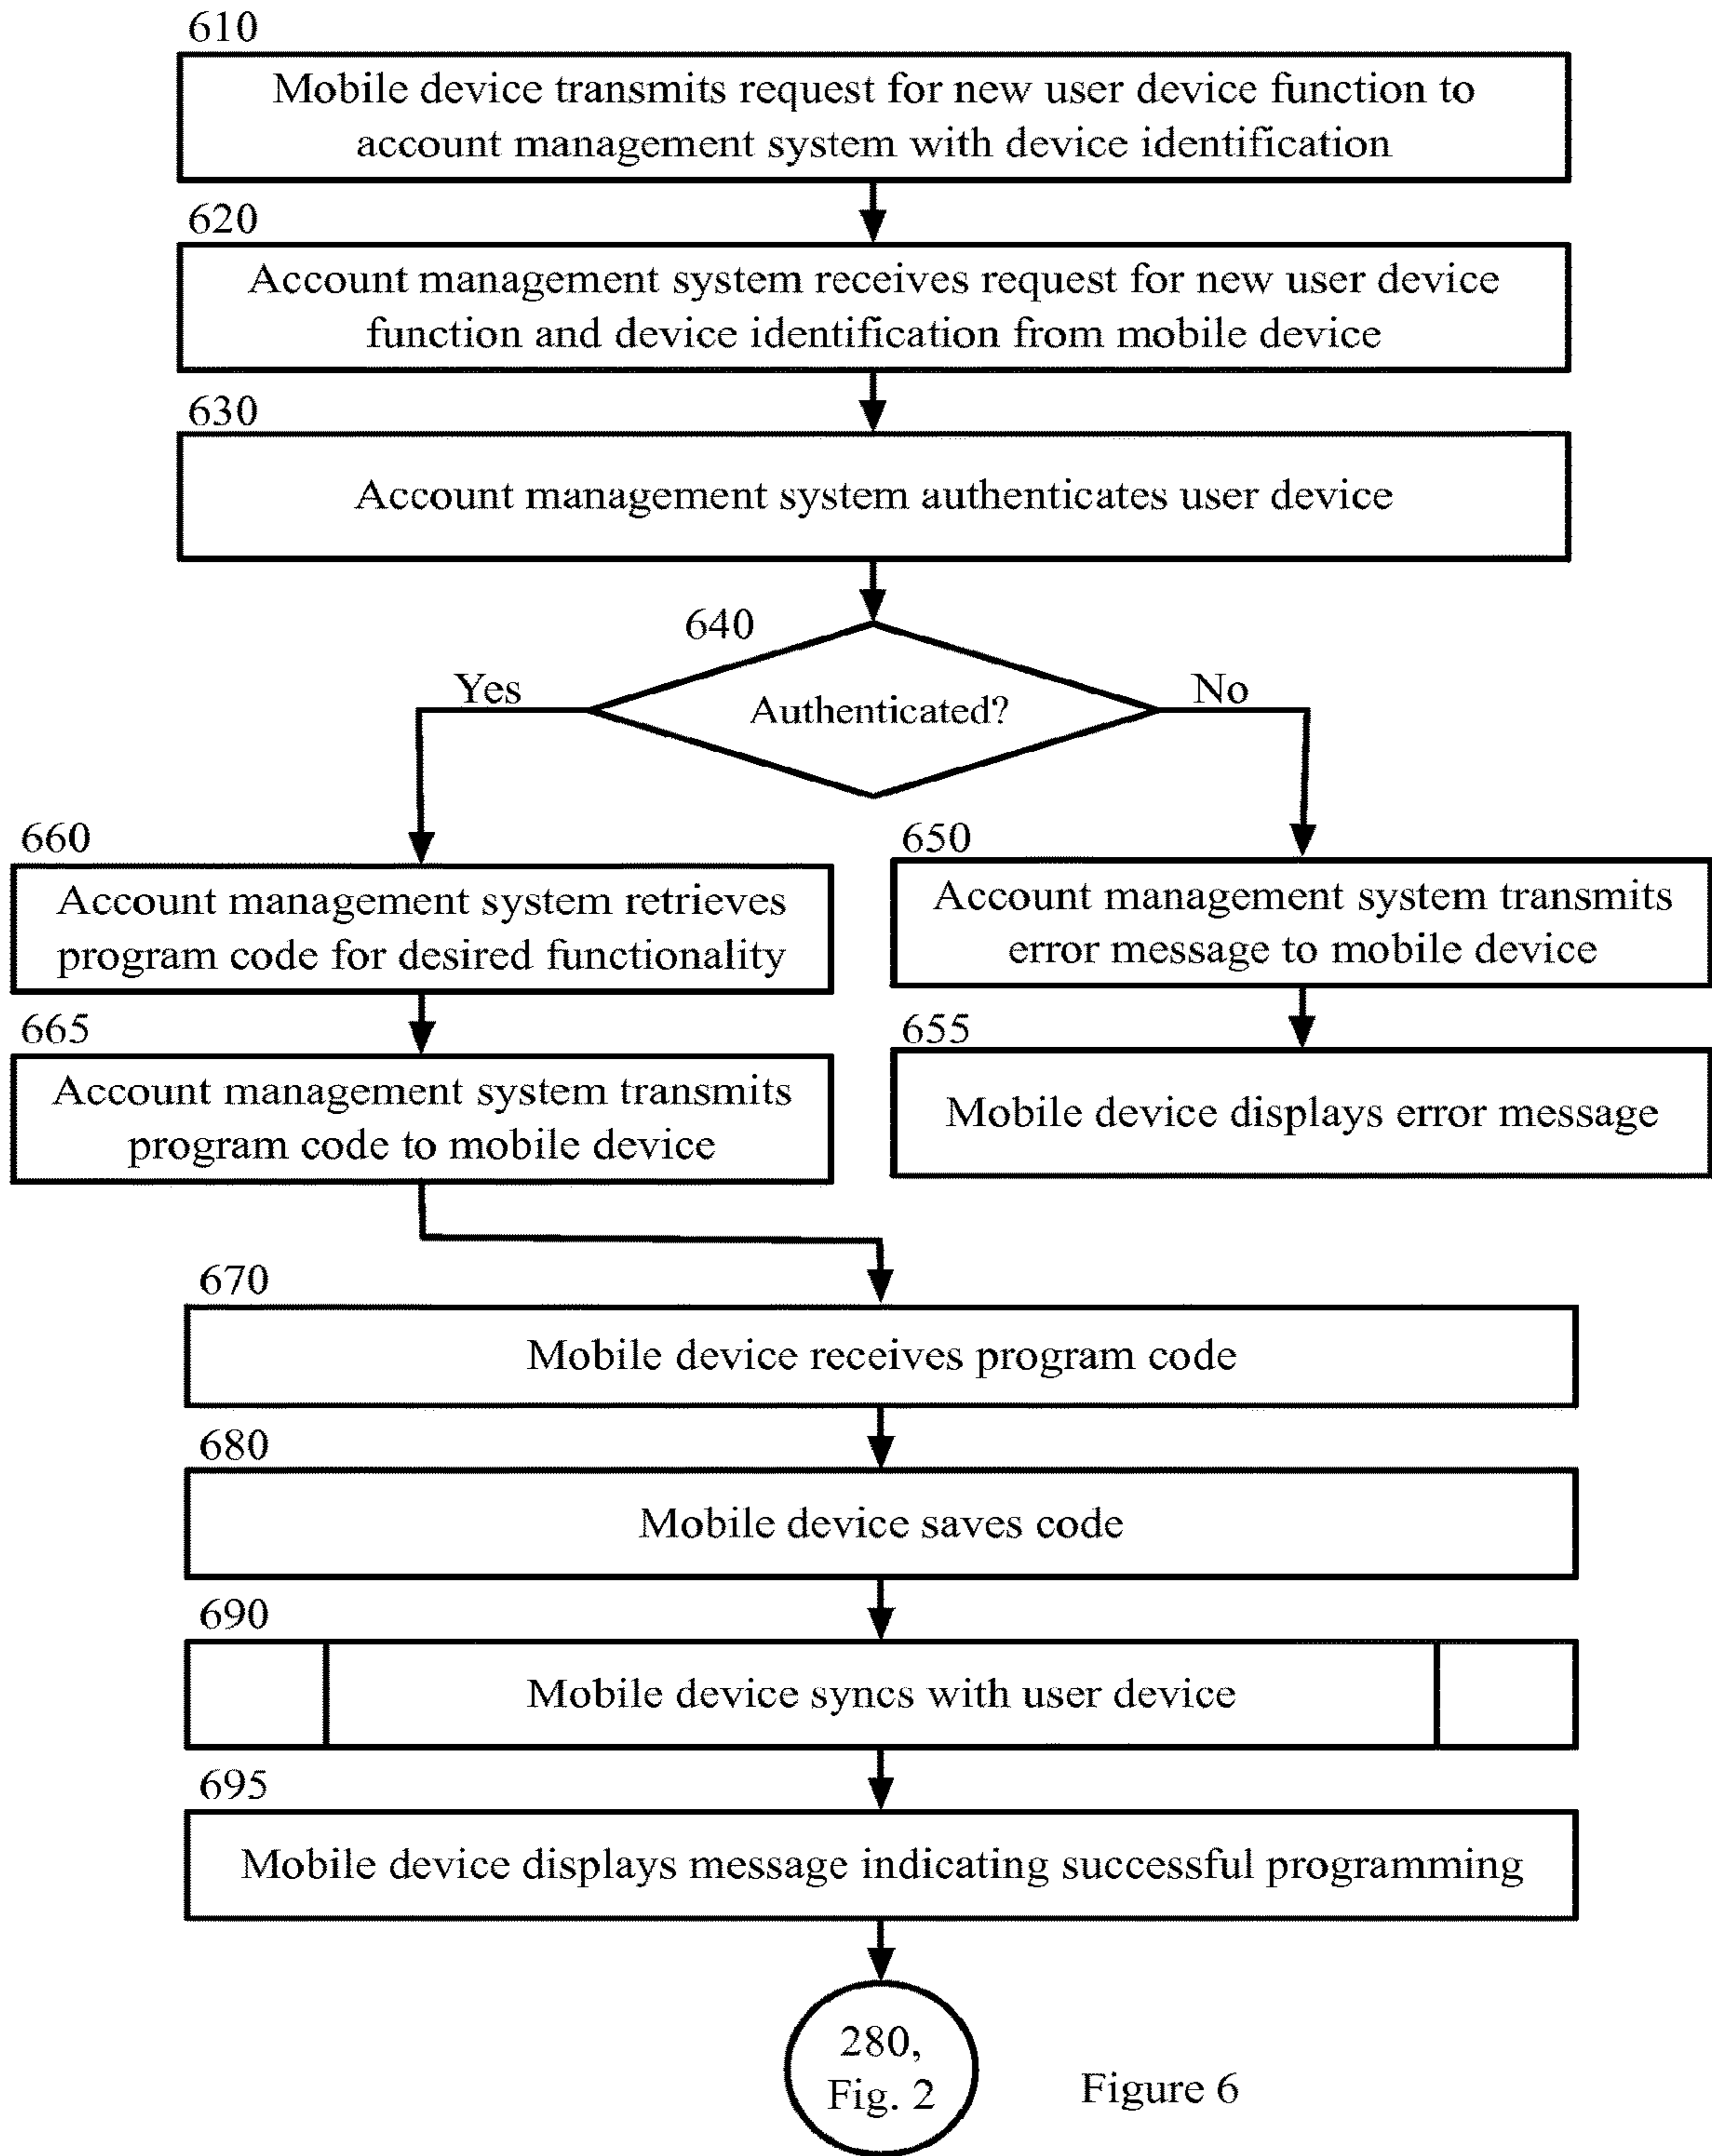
610
Mobile device transmits request for new user device function to account management system with device identification

620
Account management system receives request for new user device function and device identification from mobile device

630
Account management system authenticates user device

640
Authenticated?

Yes

No

660
Account management system retrieves program code for desired functionality

665
Account management system transmits program code to mobile device

650
Account management system transmits error message to mobile device

655
Mobile device displays error message

670
Mobile device receives program code

680
Mobile device saves code

690
Mobile device syncs with user device

695
Mobile device displays message indicating successful programming

280, Fig. 2

Figure 6